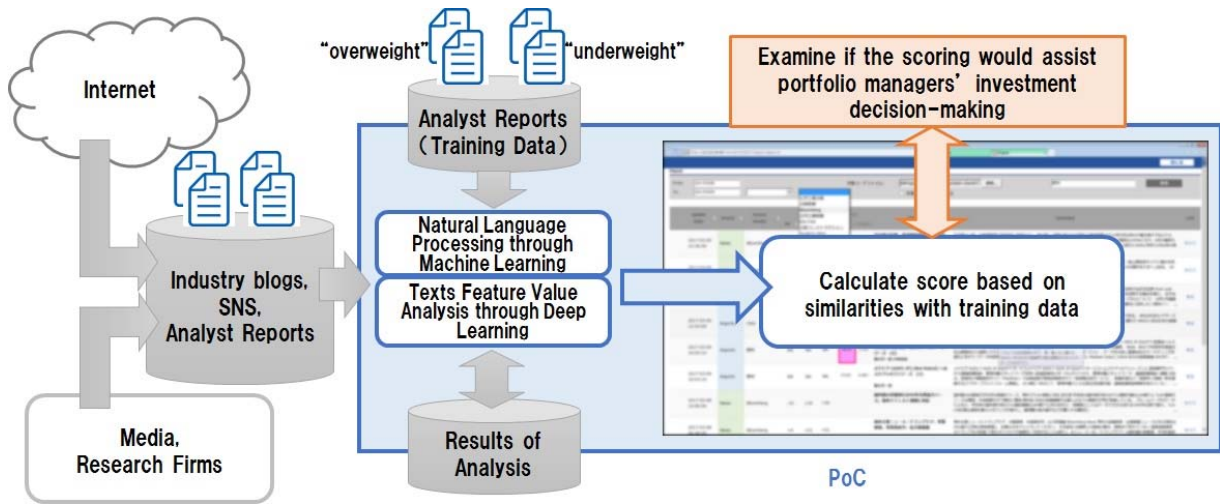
Internet

“overweight”

“underweight”

Analyst Reports (Training Data)

Examine if the scoring would assist portfolio managers’ investment decision-making

Natural Language Processing through Machine Learning

Texts Feature Value Analysis through Deep Learning

Industry blogs, SNS, Analyst Reports

Calculate score based on similarities with training data

Results of Analysis

Media, Research Firms

PoC